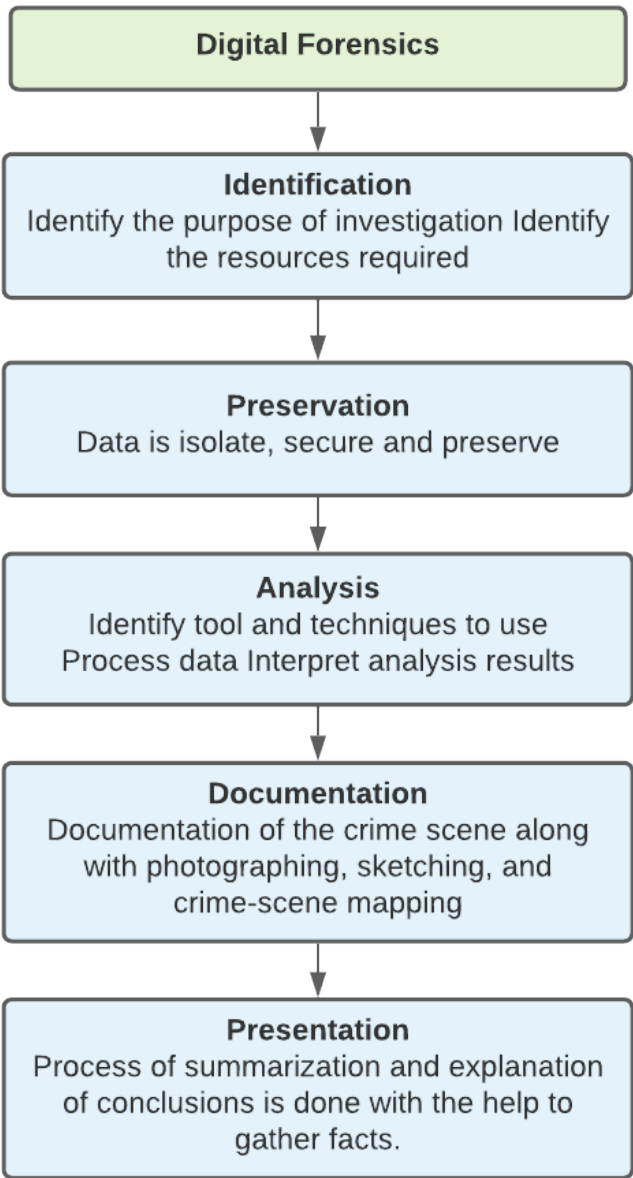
Digital Forensics

Identification
Identify the purpose of investigation Identify the resources required

Preservation
Data is isolate, secure and preserve

Analysis
Identify tool and techniques to use Process data Interpret analysis results

Documentation
Documentation of the crime scene along with photographing, sketching, and crime-scene mapping

Presentation
Process of summarization and explanation of conclusions is done with the help to gather facts.